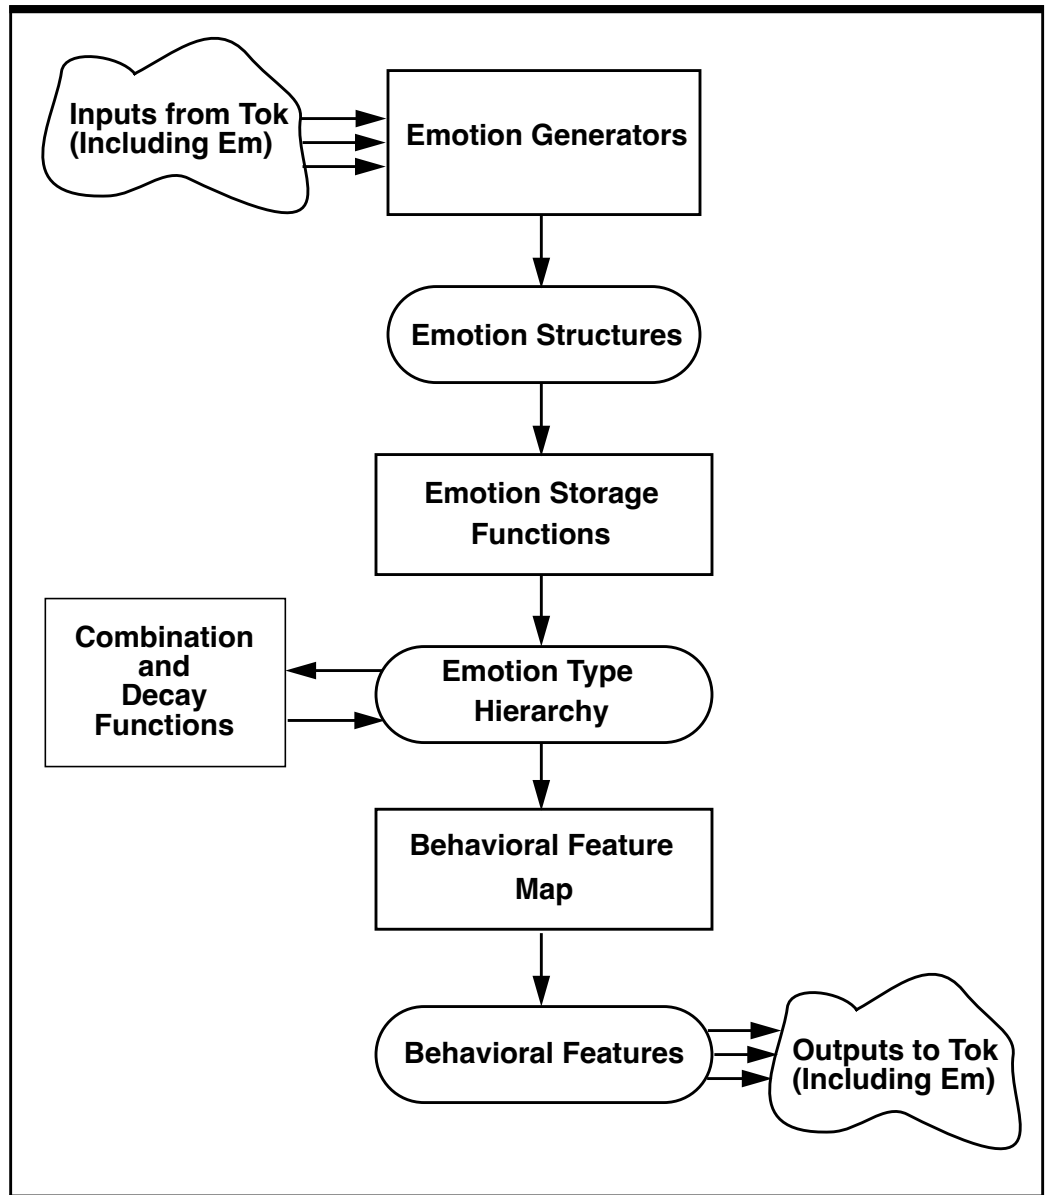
Inputs from Tok (Including Em)

Emotion Generators

Emotion Structures

Emotion Storage Functions

Combination and Decay Functions

Emotion Type Hierarchy

Behavioral Feature Map

Behavioral Features

Outputs to Tok (Including Em)